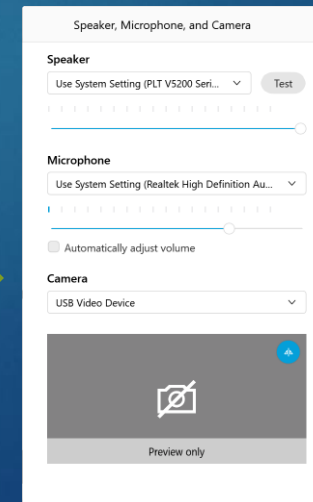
Speaker, Microphone, and Camera

Speaker

Use System Setting (PLT V5200 Seri...

Test

Microphone

Use System Setting (Realtek High Definition Au...

Automatically adjust volume

Camera

USB Video Device

Preview only